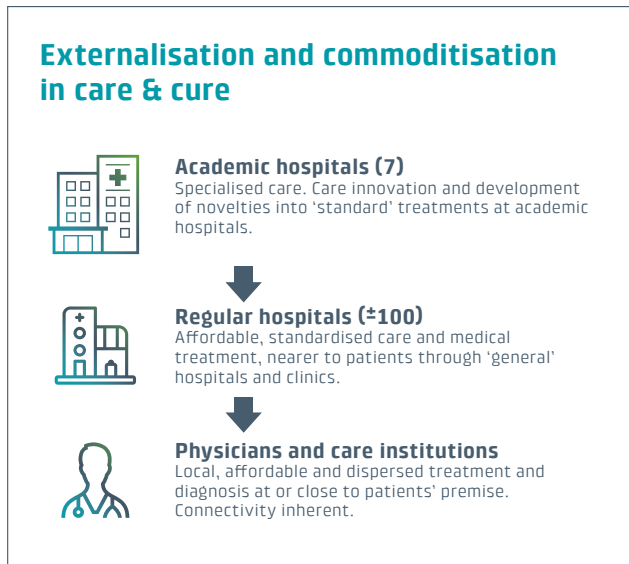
Externalisation and commoditisation in care & cure

Academic hospitals (7)
Specialised care. Care innovation and development of novelties into ‘standard’ treatments at academic hospitals.

Regular hospitals (±100)
Affordable, standardised care and medical treatment, nearer to patients through ‘general’ hospitals and clinics.

Physicians and care institutions
Local, affordable and dispersed treatment and diagnosis at or close to patients’ premise. Connectivity inherent.